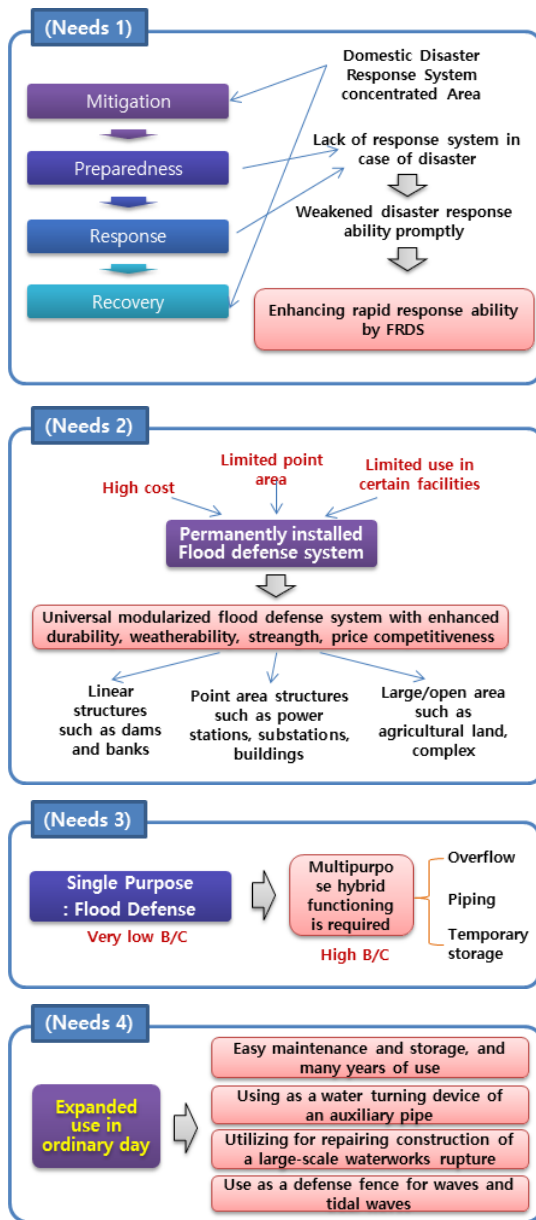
(Needs 1)

Mitigation

Preparedness

Response

Recovery

Domestic Disaster Response System concentrated Area

Lack of response system in case of disaster

Weakened disaster response ability promptly

Enhancing rapid response ability by FRDS

(Needs 2)

High cost

Limited point area

Limited use in certain facilities

Permanently installed Flood defense system

Universal modularized flood defense system with enhanced durability, weatherability, streangth, price competitiveness

Linear structures such as dams and banks

Point area structures such as power stations, substations, buildings

Large/open area such as agricultural land, complex

(Needs 3)

Single Purpose : Flood Defense

Very low B/C

Multipurpose hybrid functioning is required

High B/C

Overflow

Piping

Temporary storage

(Needs 4)

Expanded use in ordinary day

Easy maintenance and storage, and many years of use

Using as a water turning device of an auxiliary pipe

Utilizing for repairing construction of a large-scale waterworks rupture

Use as a defense fence for waves and tidal waves